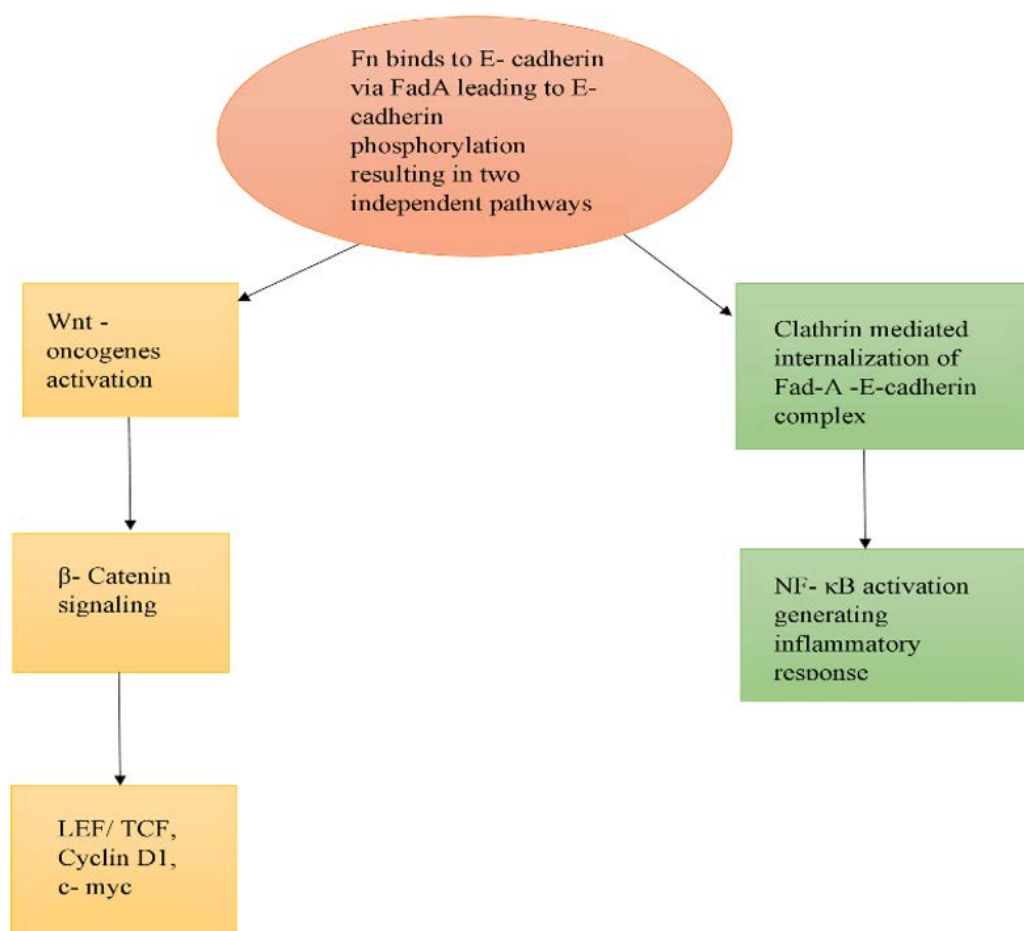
Fn binds to E- cadherin via FadA leading to E-cadherin phosphorylation resulting in two independent pathways

Wnt - oncogenes activation

β- Catenin signaling

LEF/ TCF, Cyclin D1, c- myc

Clathrin mediated internalization of Fad-A -E-cadherin complex

NF- κB activation generating inflammatory response